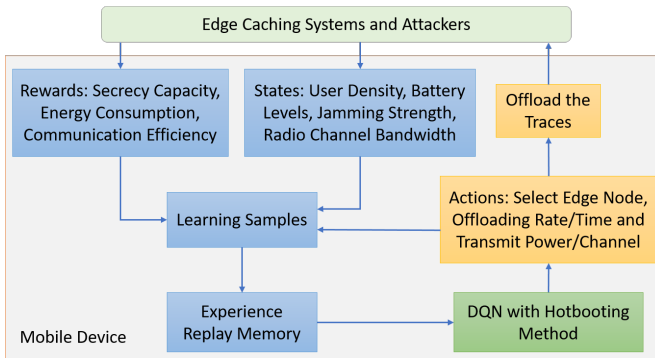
Edge Caching Systems and Attackers

Rewards: Secrecy Capacity, Energy Consumption, Communication Efficiency

States: User Density, Battery Levels, Jamming Strength, Radio Channel Bandwidth

Offload the Traces

Learning Samples

Actions: Select Edge Node, Offloading Rate/Time and Transmit Power/Channel

Experience Replay Memory

DQN with Hotbooting Method

Mobile Device